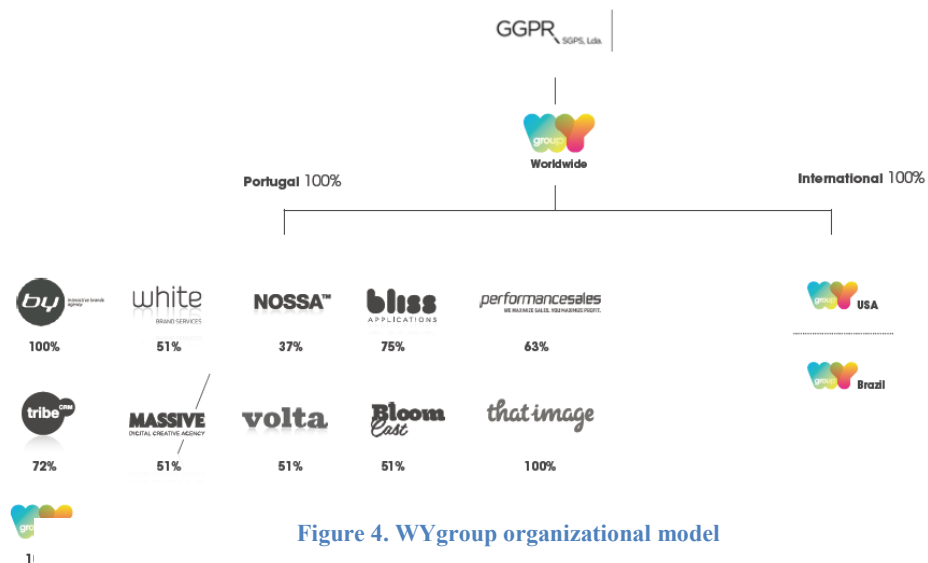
GGPR SGPS, Lda.

WY group
Worldwide

Portugal 100%

International 100%

by
100%

white
BRAND SERVICES
51%

NOSSA™
37%

bliss
APPLICATIONS
75%

performancesales
WE MAXIMIZE SALES. YOU MAXIMIZE PROFIT.
63%

WY group USA

WY group Brazil

tribe CRM
72%

MASSIVE
DIGITAL CREATIVE AGENCY
51%

volta
51%

Bloom Cast
51%

thatimage
100%

group
1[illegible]

Figure 4. WYgroup organizational model